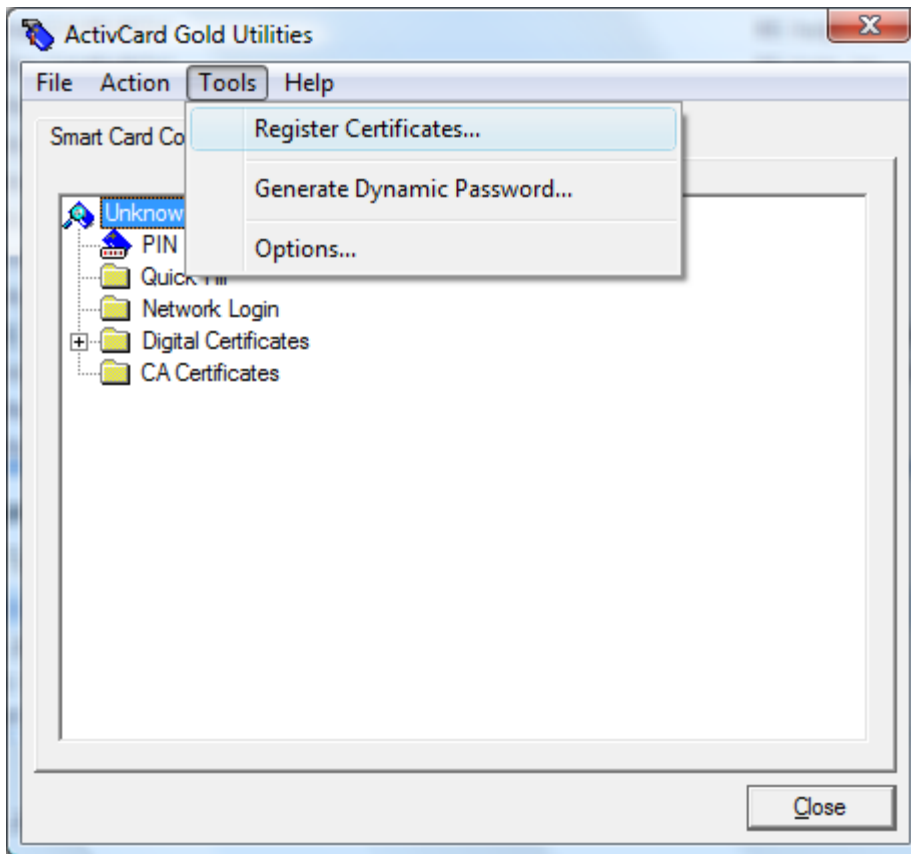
ActivCard Gold Utilities

File Action Tools Help

Register Certificates...

Generate Dynamic Password...

Options...

Smart Card Co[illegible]

Unknow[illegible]

PIN

Quick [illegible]

Network Login

Digital Certificates

CA Certificates

Close